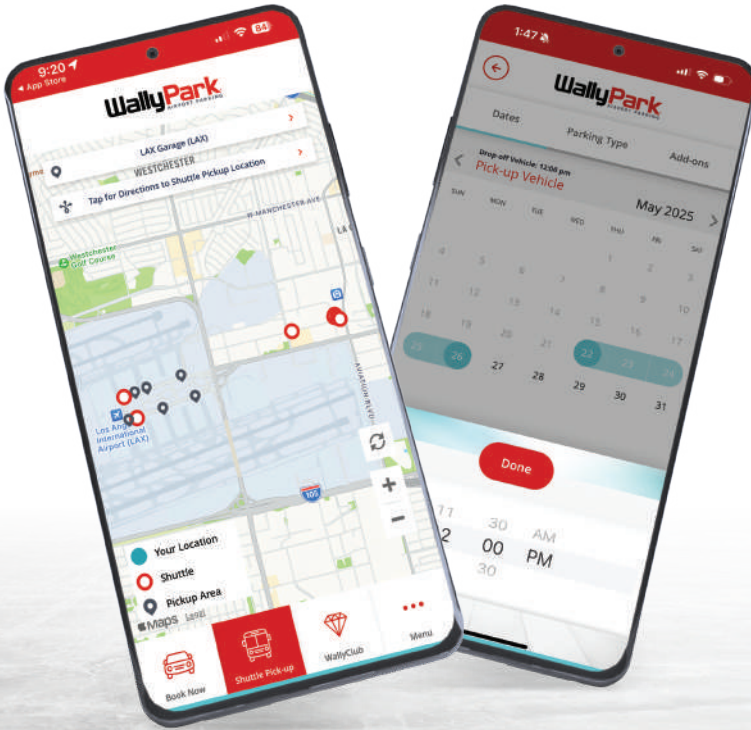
9:20
◂ App Store
84
WallyPark
AIRPORT PARKING
LAX Garage (LAX)
WESTCHESTER
Tap for Directions to Shuttle Pickup Location
W MANCHESTER AVE
Westchester Golf Course
Los Angeles International Airport (LAX)
AVIATION BLVD
105
+
−
Your Location
Shuttle
Pickup Area
Maps Legal
Book Now
Shuttle Pick-up
WallyClub
Menu

1:47
WallyPark
AIRPORT PARKING
Dates
Parking Type
Add-ons
Drop-off Vehicle: 12:00 pm
Pick-up Vehicle
May 2025
SUN
MON
TUE
WED
THU
FRI
SAT
4
5
6
7
1
2
3
8
9
10
11
12
13
14
15
16
17
18
19
20
21
22
23
24
25
26
27
28
29
30
31
Done
11
30
AM
2
00
PM
30